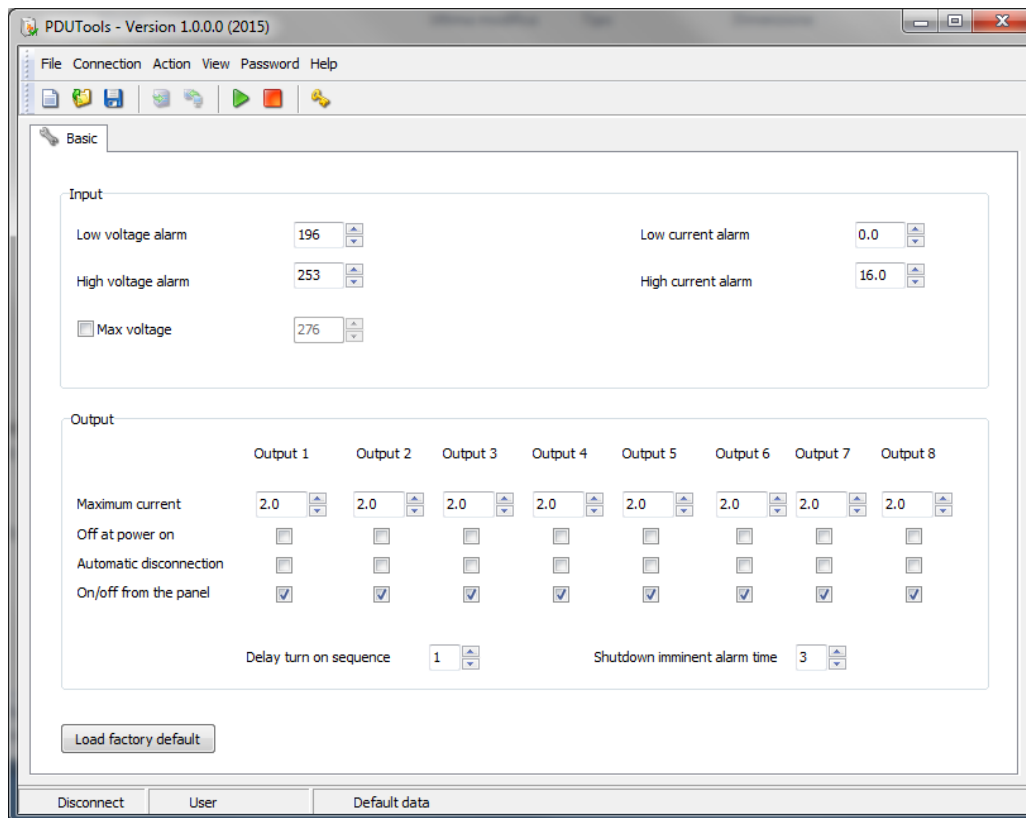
PDUTools - Version 1.0.0.0 (2015)

File Connection Action View Password Help

Basic

Input

Low voltage alarm 196

High voltage alarm 253

Max voltage 276

Low current alarm 0.0

High current alarm 16.0

Output

| | Output 1 | Output 2 | Output 3 | Output 4 | Output 5 | Output 6 | Output 7 | Output 8 |
|---|---|---|---|---|---|---|---|---|
| Maximum current | 2.0 | 2.0 | 2.0 | 2.0 | 2.0 | 2.0 | 2.0 | 2.0 |
| Off at power on | | | | | | | | |
| Automatic disconnection | | | | | | | | |
| On/off from the panel | | | | | | | | |

Delay turn on sequence 1

Shutdown imminent alarm time 3

Load factory default

Disconnect User Default data